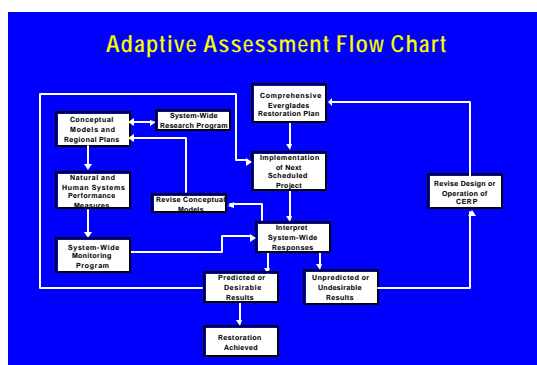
Adaptive Assessment Flow Chart

Comprehensive Everglades Restoration Plan

Conceptual Models and Regional Plans

System-Wide Research Program

Implementation of Next Scheduled Project

Natural and Human Systems Performance Measures

Revise Conceptual Models

Revise Design or Operation of CERP

System-Wide Monitoring Program

Interpret System-Wide Responses

Predicted or Desirable Results

Unpredicted or Undesirable Results

Restoration Achieved